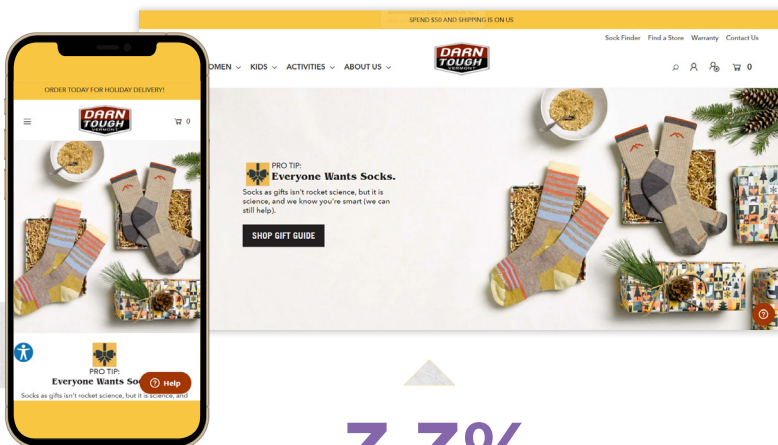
SPEND $50 AND SHIPPING IS ON US

Sock Finder Find a Store Warranty Contact Us

DARN TOUGH VERMONT

OMEN KIDS ACTIVITIES ABOUT US

0

PRO TIP:
Everyone Wants Socks.

Socks as gifts isn't rocket science, but it is science, and we know you're smart (we can still help).

SHOP GIFT GUIDE

ORDER TODAY FOR HOLIDAY DELIVERY!

DARN TOUGH VERMONT

0

PRO TIP:
Everyone Wants Soc

Help

Socks as gifts isn't rocket science, but it is science, and

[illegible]%